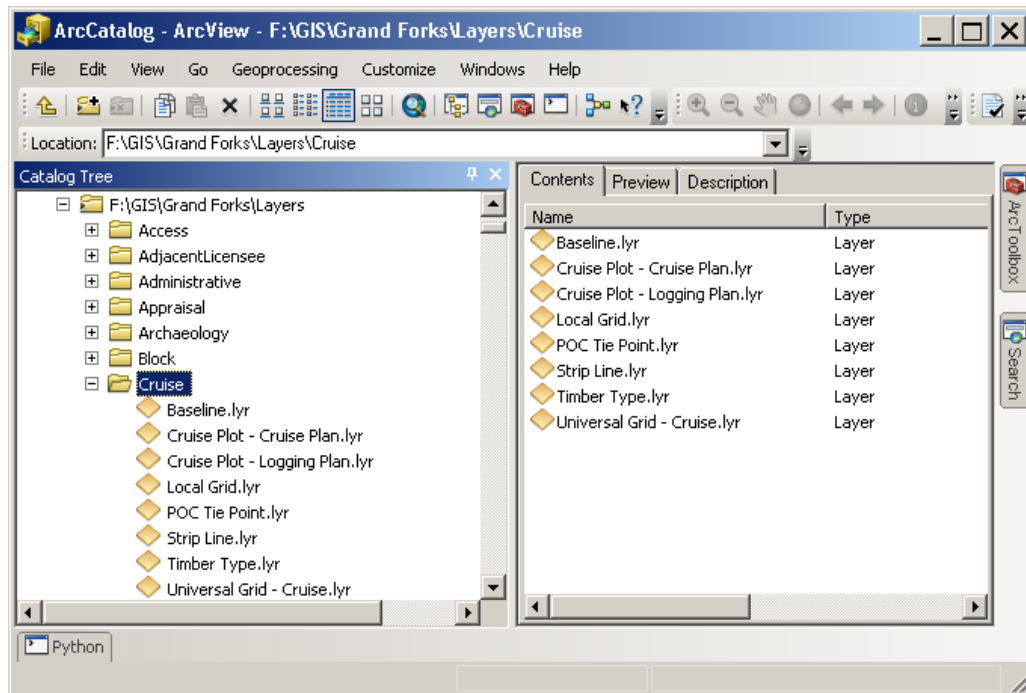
ArcCatalog - ArcView - F:\GIS\Grand Forks\Layers\Cruise

File Edit View Go Geoprocessing Customize Windows Help

Location: F:\GIS\Grand Forks\Layers\Cruise

Catalog Tree

F:\GIS\Grand Forks\Layers
Access
AdjacentLicensee
Administrative
Appraisal
Archaeology
Block
Cruise
Baseline.lyr
Cruise Plot - Cruise Plan.lyr
Cruise Plot - Logging Plan.lyr
Local Grid.lyr
POC Tie Point.lyr
Strip Line.lyr
Timber Type.lyr
Universal Grid - Cruise.lyr

Contents Preview Description

| Name | Type |
|---|---|
| Baseline.lyr | Layer |
| Cruise Plot - Cruise Plan.lyr | Layer |
| Cruise Plot - Logging Plan.lyr | Layer |
| Local Grid.lyr | Layer |
| POC Tie Point.lyr | Layer |
| Strip Line.lyr | Layer |
| Timber Type.lyr | Layer |
| Universal Grid - Cruise.lyr | Layer |

ArcToolbox

Search

Python